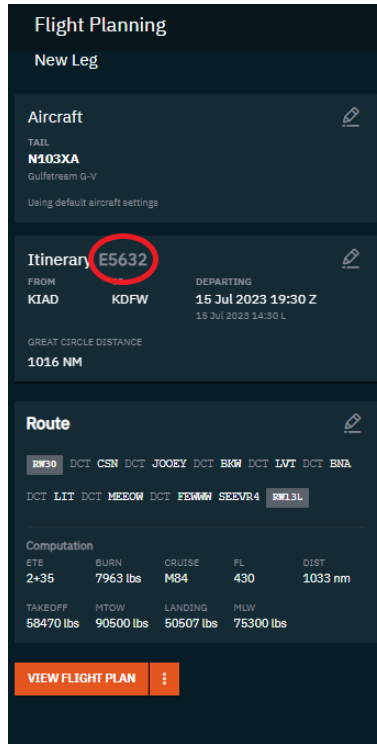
Flight Planning

New Leg

Aircraft

TAIL
N103XA
Gulfstream G-V

Using default aircraft settings

Itinerary E5632

FROM
KIAD

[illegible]
KDFW

DEPARTING
15 Jul 2023 19:30 Z
15 Jul 2023 14:30 L

GREAT CIRCLE DISTANCE
1016 NM

Route

RW30 DCT CSN DCT JOOEY DCT BKW DCT LVT DCT BNA DCT LIT DCT MEEOW DCT FEWWW SEEVR4 RW13L

Computation

| ETE | BURN | CRUISE | FL | DIST |
|---|---|---|---|---|
| 2+35 | 7963 lbs | M84 | 430 | 1033 nm |

| TAKEOFF | MTOW | LANDING | MLW |
|---|---|---|---|
| 58470 lbs | 90500 lbs | 50507 lbs | 75300 lbs |

VIEW FLIGHT PLAN ⋮